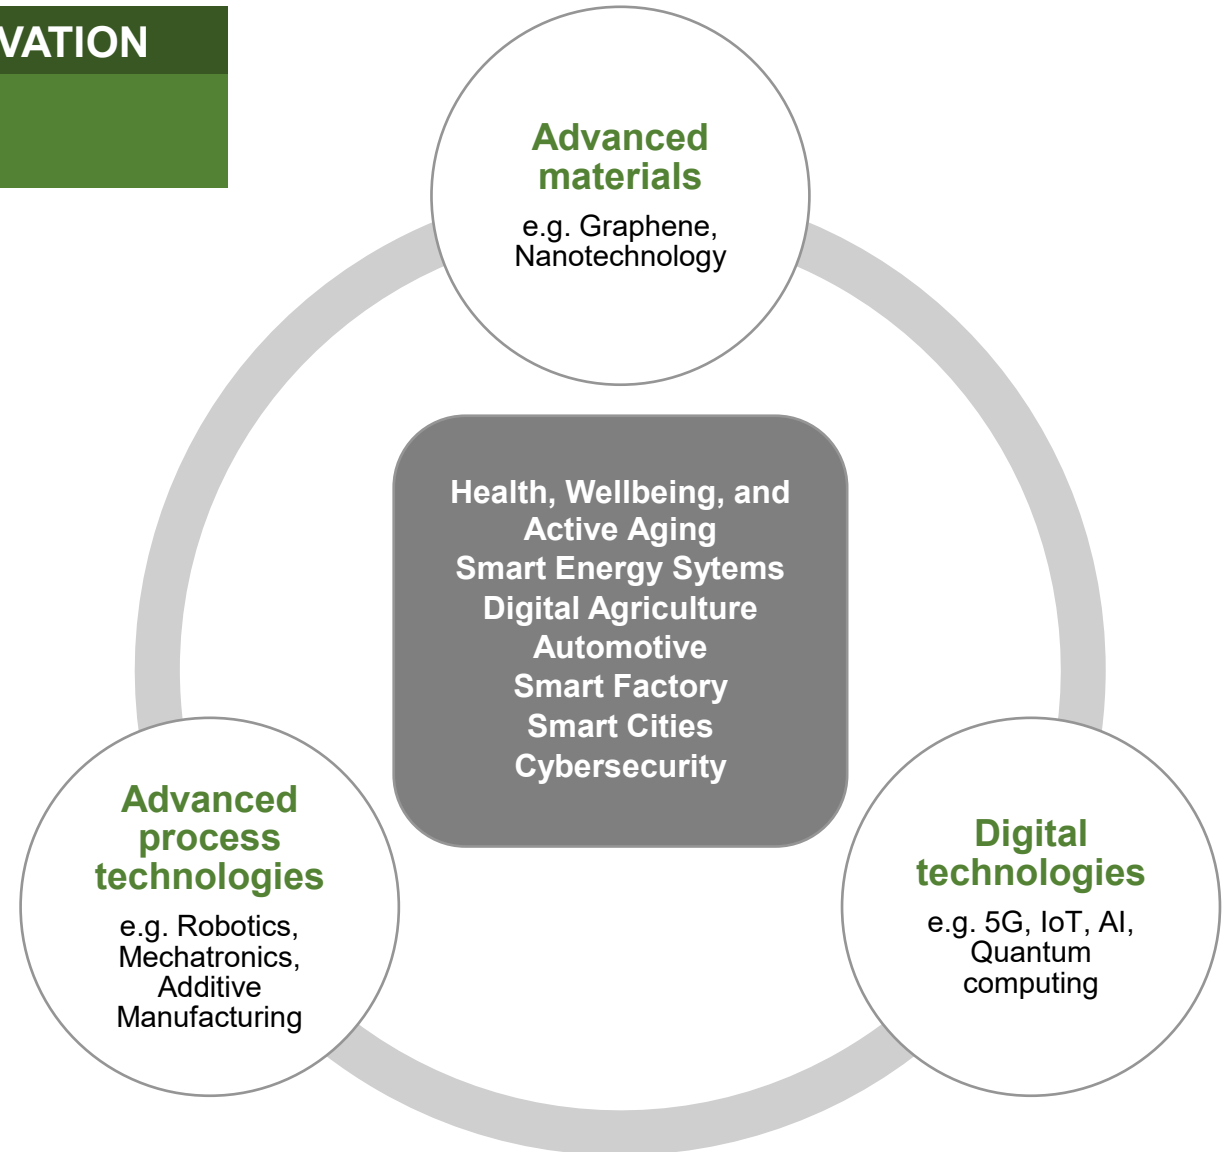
VATION

Advanced materials
e.g. Graphene, Nanotechnology

Health, Wellbeing, and Active Aging
Smart Energy Sytems
Digital Agriculture
Automotive
Smart Factory
Smart Cities
Cybersecurity

Advanced process technologies
e.g. Robotics, Mechatronics, Additive Manufacturing

Digital technologies
e.g. 5G, IoT, AI, Quantum computing